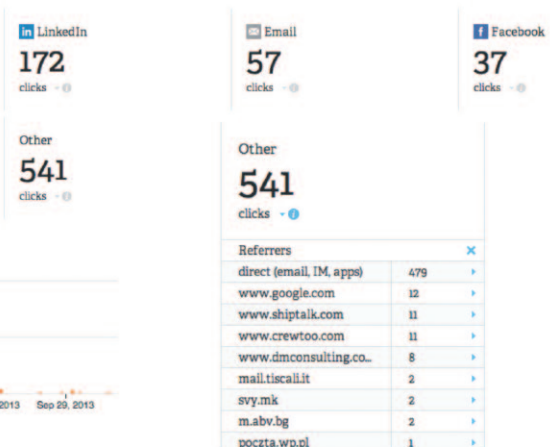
in LinkedIn
172
clicks

Email
57
clicks

f Facebook
37
clicks

Other
541
clicks

2013 Sep 29, 2013

Other
541
clicks

| Referrers | | × |
|---|---|---|
| direct (email, IM, apps) | 479 | |
| www.google.com | 12 | |
| www.shiptalk.com | 11 | |
| www.crewtoo.com | 11 | |
| www.dmconsulting.co... | 8 | |
| mail.tiscali.it | 2 | |
| svy.mk | 2 | |
| m.abv.bg | 2 | |
| poczta.wp.pl | 1 | |